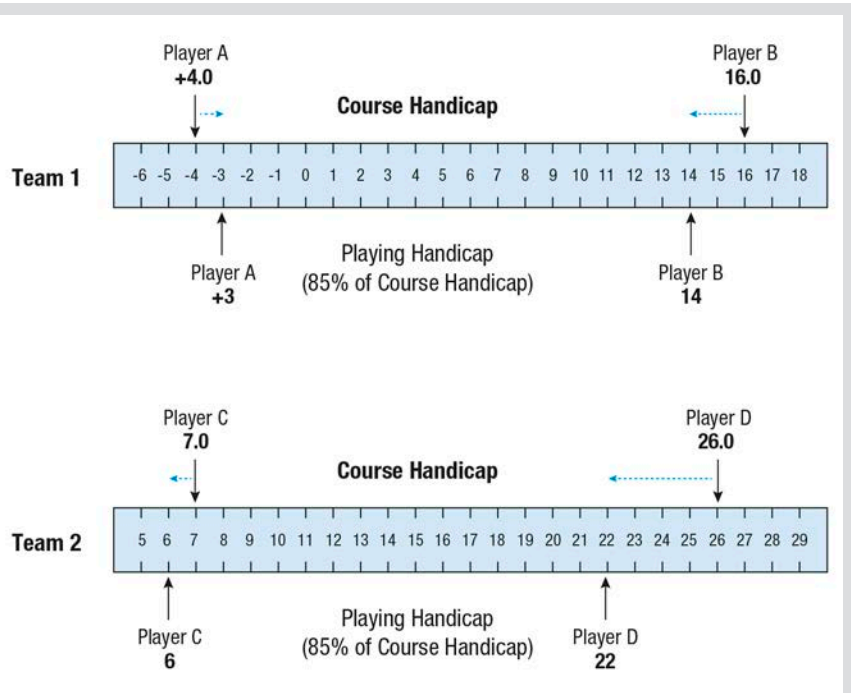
Player A
+4.0

Player B
16.0

Course Handicap

Team 1

| -6 | -5 | -4 | -3 | -2 | -1 | 0 | 1 | 2 | 3 | 4 | 5 | 6 | 7 | 8 | 9 | 10 | 11 | 12 | 13 | 14 | 15 | 16 | 17 | 18 |
|---|---|---|---|---|---|---|---|---|---|---|---|---|---|---|---|---|---|---|---|---|---|---|---|---|

Player A
+3

Playing Handicap
(85% of Course Handicap)

Player B
14

Player C
7.0

Player D
26.0

Course Handicap

Team 2

| 5 | 6 | 7 | 8 | 9 | 10 | 11 | 12 | 13 | 14 | 15 | 16 | 17 | 18 | 19 | 20 | 21 | 22 | 23 | 24 | 25 | 26 | 27 | 28 | 29 |
|---|---|---|---|---|---|---|---|---|---|---|---|---|---|---|---|---|---|---|---|---|---|---|---|---|

Player C
6

Playing Handicap
(85% of Course Handicap)

Player D
22